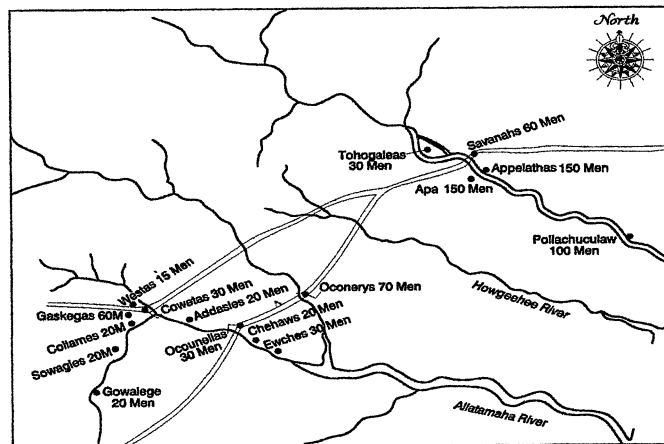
North

Savanahs 60 Men

Tohogaleas 30 Men

Appelathas 150 Men

Apa 150 Men

Pollachuculaw 100 Men

Westas 15 Men

Cowetas 30 Men

Addasies 20 Men

Oconerys 70 Men

Gaskegas 60M

Collames 20M

Sowagies 20M

Ocounellas 30 Men

Chehaws 20 Men

Ewches 30 Men

Howgeehee River

Gowalege 20 Men

Allatamaha River